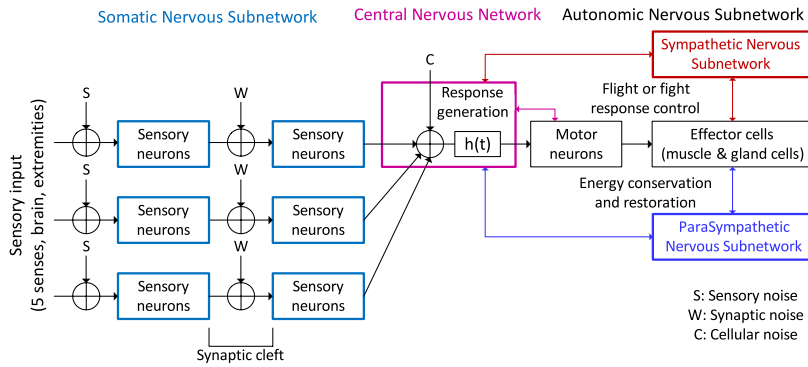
Somatic Nervous Subnetwork

Central Nervous Network

Autonomic Nervous Subnetwork

Sympathetic Nervous Subnetwork

Sensory input (5 senses, brain, extremities)

S

S

S

Sensory neurons

Sensory neurons

Sensory neurons

W

W

W

Sensory neurons

Sensory neurons

Sensory neurons

Synaptic cleft

C

Response generation

h(t)

Flight or fight response control

Motor neurons

Effector cells (muscle & gland cells)

Energy conservation and restoration

ParaSympathetic Nervous Subnetwork

S: Sensory noise
W: Synaptic noise
C: Cellular noise